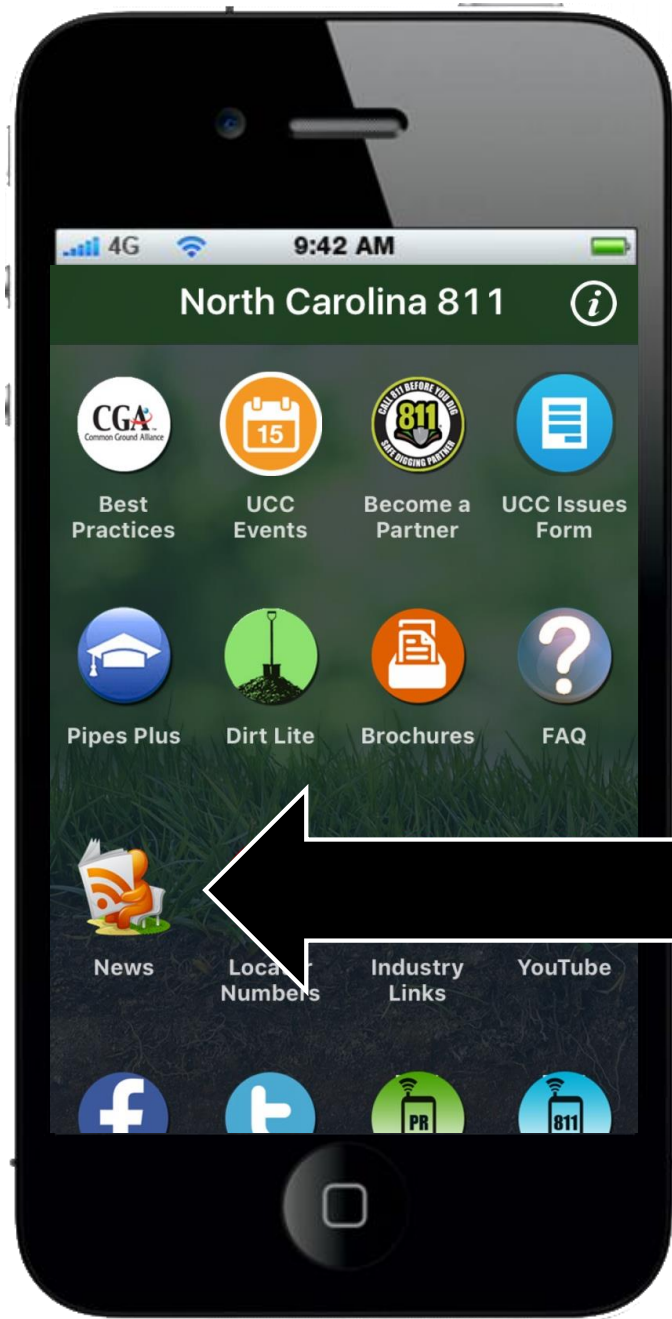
4G 9:42 AM

North Carolina 811

CGA Common Ground Alliance

Best Practices

15

UCC Events

CALL 811 BEFORE YOU DIG 811 SAFE DIGGING PARTNER

Become a Partner

UCC Issues Form

Pipes Plus

Dirt Lite

Brochures

FAQ

News

Loca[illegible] Numbers

Industry Links

YouTube

PR

811